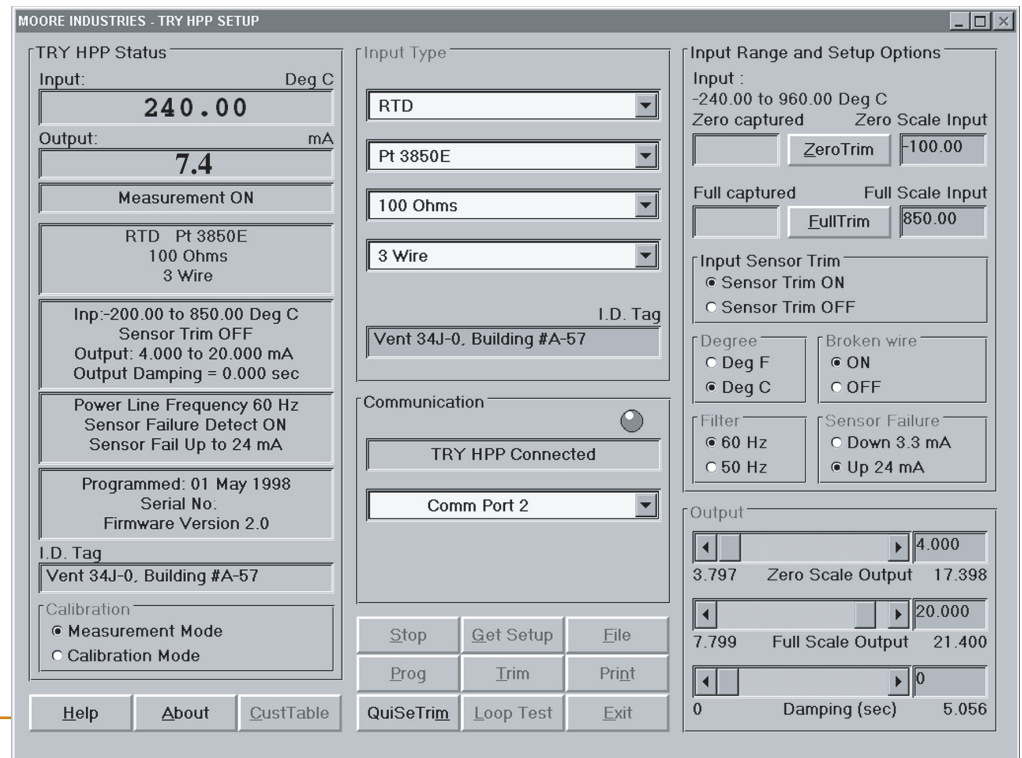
MOORE INDUSTRIES - TRY HPP SETUP

TRY HPP Status

Input: Deg C

240.00

Output: mA

7.4

Measurement ON

RTD Pt 3850E
100 Ohms
3 Wire

Inp:-200.00 to 850.00 Deg C
Sensor Trim OFF
Output: 4.000 to 20.000 mA
Output Damping = 0.000 sec

Power Line Frequency 60 Hz
Sensor Failure Detect ON
Sensor Fail Up to 24 mA

Programmed: 01 May 1998
Serial No:
Firmware Version 2.0

I.D. Tag

Vent 34J-0, Building #A-57

Calibration
Measurement Mode
Calibration Mode

Help About CustTable

Input Type

RTD

Pt 3850E

100 Ohms

3 Wire

I.D. Tag

Vent 34J-0, Building #A-57

Communication

TRY HPP Connected

Comm Port 2

Stop Get Setup File

Prog Trim Print

QuiSeTrim Loop Test Exit

Input Range and Setup Options

Input :
-240.00 to 960.00 Deg C

Zero captured Zero Scale Input

ZeroTrim -100.00

Full captured Full Scale Input

FullTrim 850.00

Input Sensor Trim
Sensor Trim ON
Sensor Trim OFF

Degree
Deg F
Deg C

Broken wire
ON
OFF

Filter
60 Hz
50 Hz

Sensor Failure
Down 3.3 mA
Up 24 mA

Output

4.000

3.797 Zero Scale Output 17.398

20.000

7.799 Full Scale Output 21.400

0

0 Damping (sec) 5.056